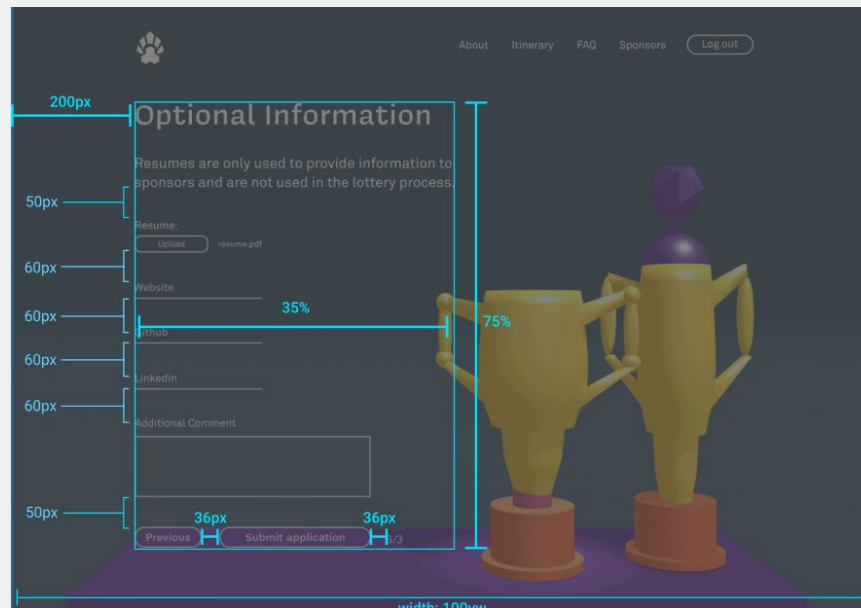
About Itinerary FAQ Sponsors Log out

200px

Optional Information

Resumes are only used to provide information to sponsors and are not used in the lottery process.

50px

Resume:

Upload resume.pdf

60px

Website

60px

35%

75%

Github

60px

Linkedin

60px

Additional Comment

50px

36px 36px

Previous Submit application 3/3

width: 100vw